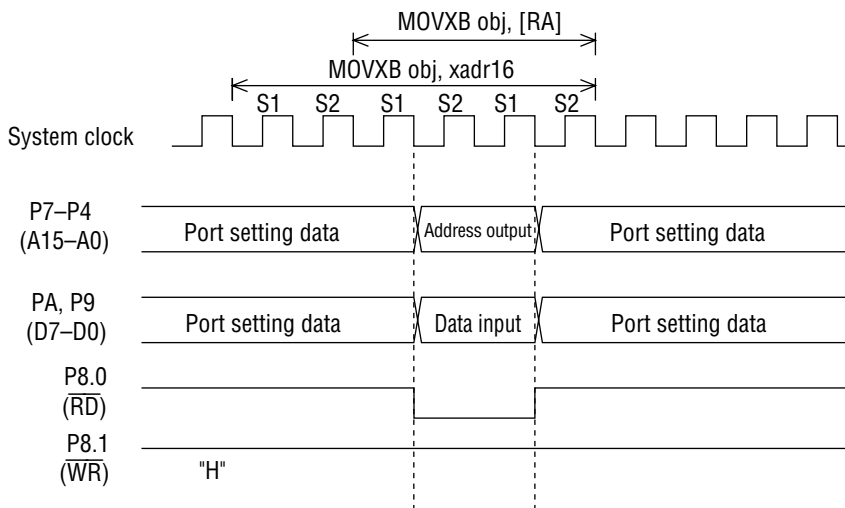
MOVXB obj, [RA]

MOVXB obj, xadr16

S1 S2 S1 S2 S1 S2

System clock

P7–P4 (A15–A0)

Port setting data

Address output

Port setting data

PA, P9 (D7–D0)

Port setting data

Data input

Port setting data

P8.0 ($\overline{RD}$)

P8.1 ($\overline{WR}$)

"H"